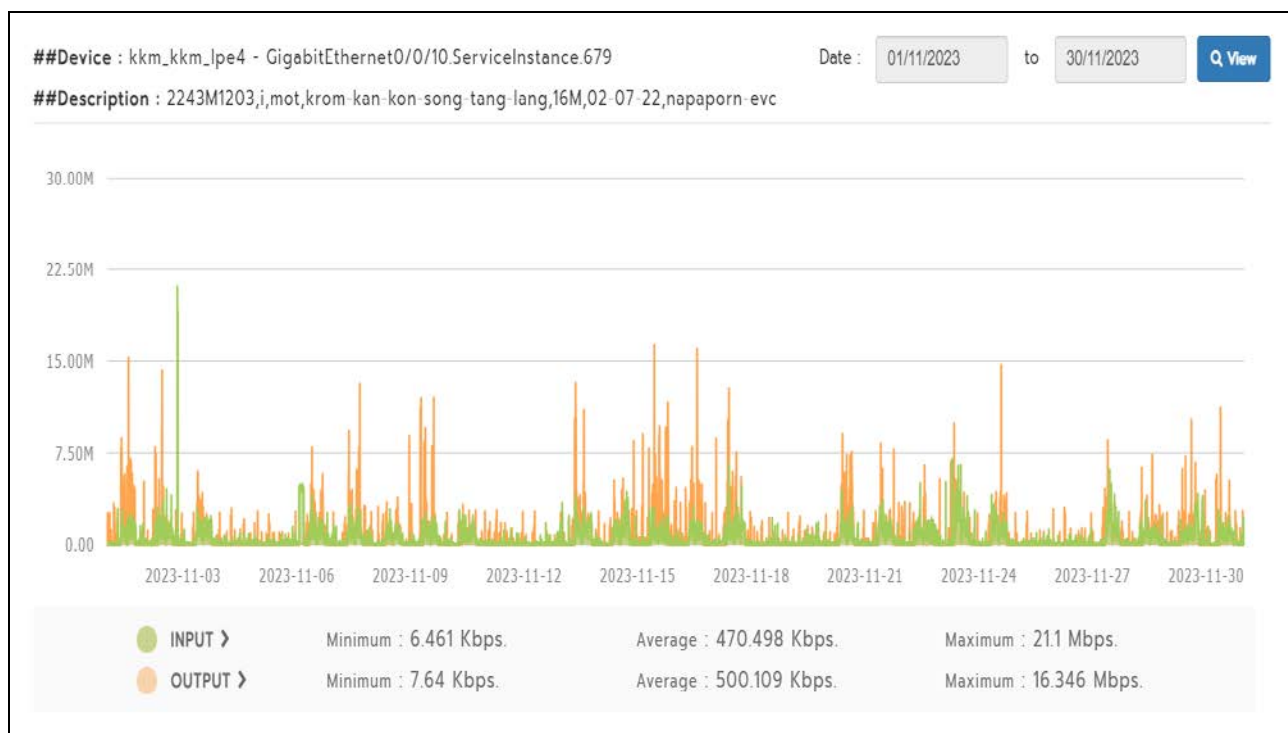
##Device : kkm_kkm_lpe4 - GigabitEthernet0/0/10.ServiceInstance.679

##Description : 2243M1203,i,mot,krom-kan-kon-song-tang-lang,16M,02-07-22,napaporn-evc

Date : 01/11/2023 to 30/11/2023 View

30.00M
22.50M
15.00M
7.50M
0.00

2023-11-03 2023-11-06 2023-11-09 2023-11-12 2023-11-15 2023-11-18 2023-11-21 2023-11-24 2023-11-27 2023-11-30

| | | | |
|---|---|---|---|
| INPUT › | Minimum : 6.461 Kbps. | Average : 470.498 Kbps. | Maximum : 21.1 Mbps. |
| OUTPUT › | Minimum : 7.64 Kbps. | Average : 500.109 Kbps. | Maximum : 16.346 Mbps. |